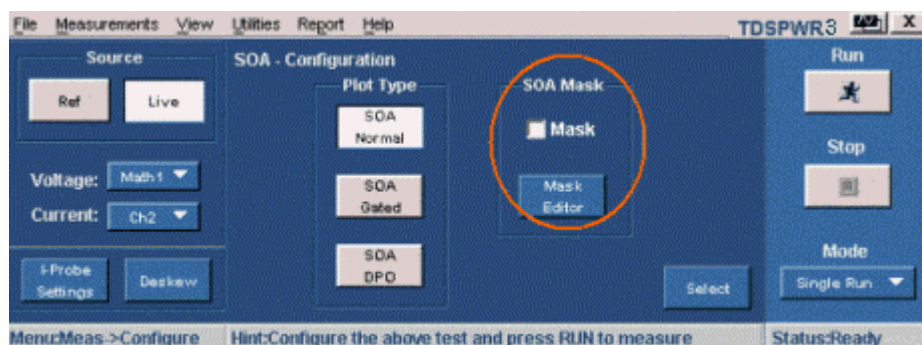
File Measurements View Utilities Report Help

TDSPWR3 X

Source

Ref Live

Voltage: Math1

Current: Ch2

i-Probe Settings Deskew

SOA - Configuration

Plot Type

SOA Normal

SOA Gated

SOA DPO

SOA Mask

Mask

Mask Editor

Select

Run

Stop

Mode

Single Run

Menu:Meas->Configure Hint:Configure the above test and press RUN to measure Status:Ready